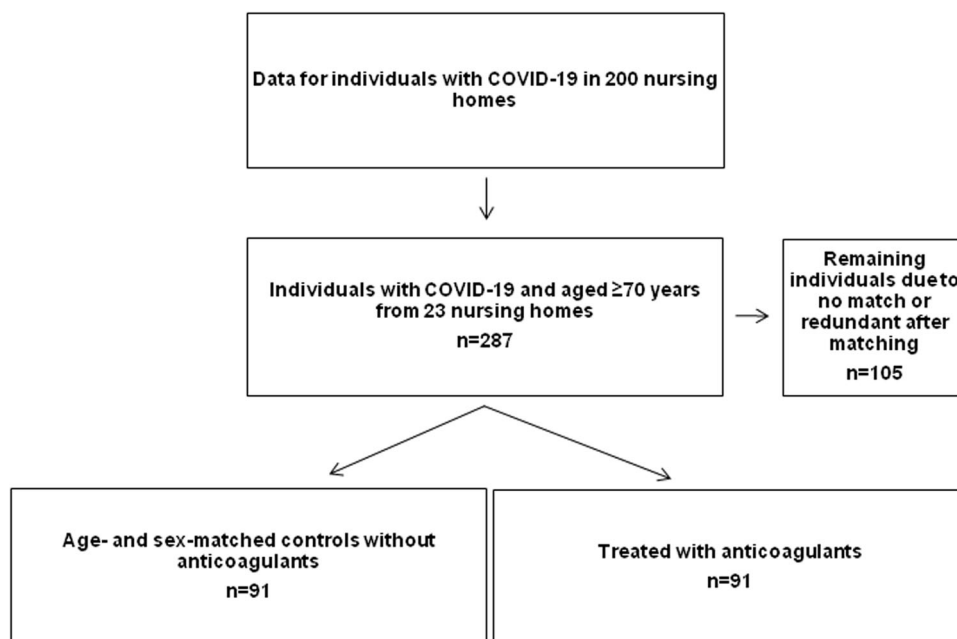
Data for individuals with COVID-19 in 200 nursing homes

Individuals with COVID-19 and aged ≥70 years from 23 nursing homes
n=287

Remaining individuals dueto no match or redundant after matching
n=105

Age- and sex-matched controls without anticoagulants
n=91

Treated with anticoagulants
n=91